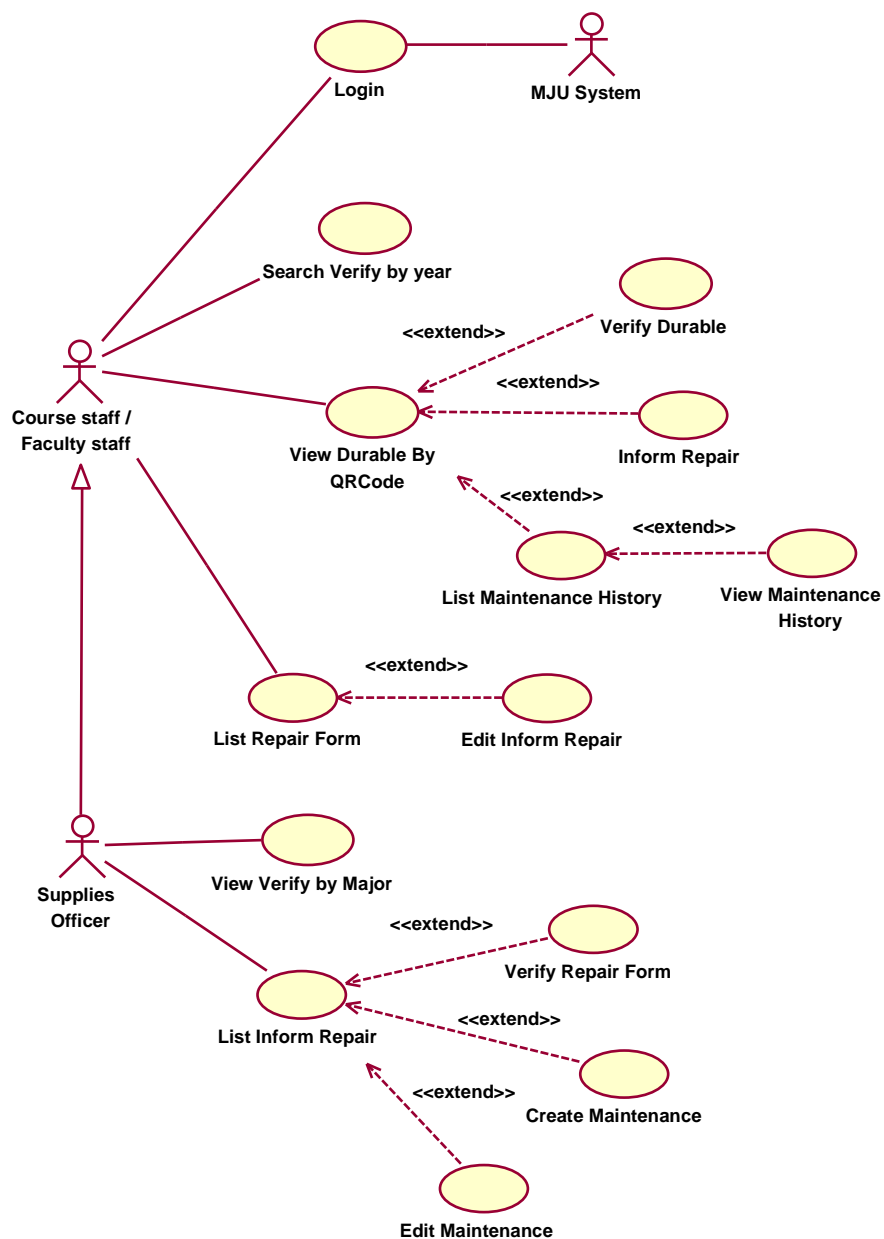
Login

MJU System

Search Verify by year

Course staff / Faculty staff

<<extend>>

Verify Durable

<<extend>>

View Durable By QRCode

Inform Repair

<<extend>>

<<extend>>

List Maintenance History

View Maintenance History

<<extend>>

List Repair Form

Edit Inform Repair

Supplies Officer

View Verify by Major

<<extend>>

Verify Repair Form

List Inform Repair

<<extend>>

<<extend>>

Create Maintenance

Edit Maintenance